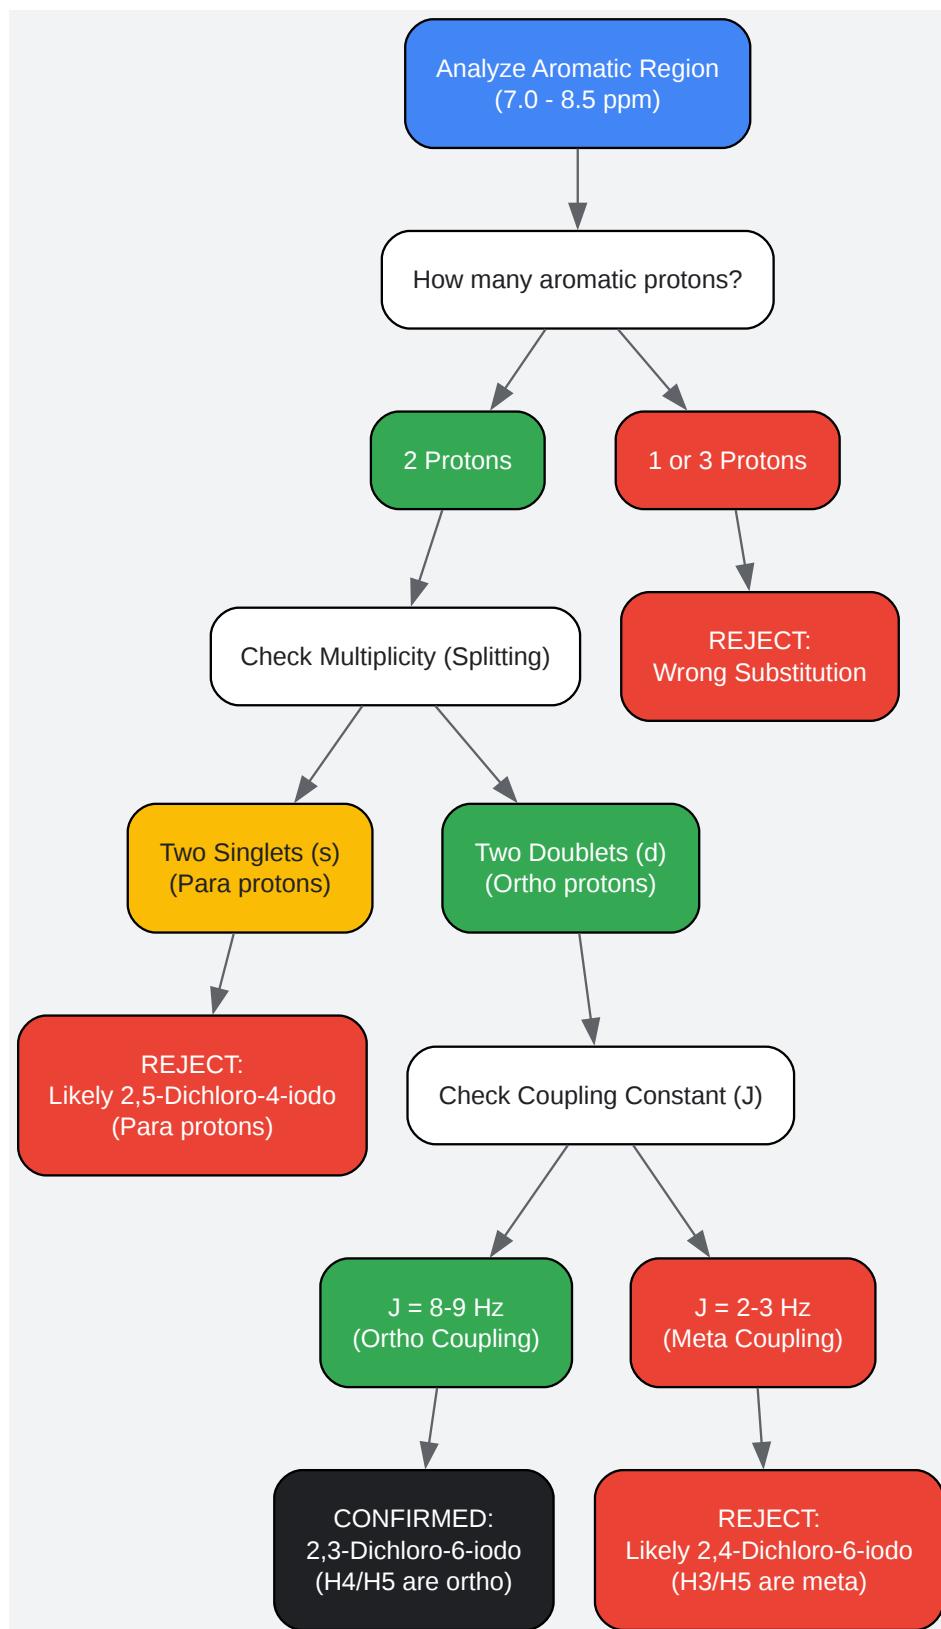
Analyze Aromatic Region
(7.0 - 8.5 ppm)

How many aromatic protons?

2 Protons

1 or 3 Protons

REJECT:
Wrong Substitution

Check Multiplicity (Splitting)

Two Singlets (s)
(Para protons)

Two Doublets (d)
(Ortho protons)

REJECT:
Likely 2,5-Dichloro-4-iodo
(Para protons)

Check Coupling Constant (J)

J = 8-9 Hz
(Ortho Coupling)

J = 2-3 Hz
(Meta Coupling)

CONFIRMED:
2,3-Dichloro-6-iodo
(H4/H5 are ortho)

REJECT:
Likely 2,4-Dichloro-6-iodo
(H3/H5 are meta)